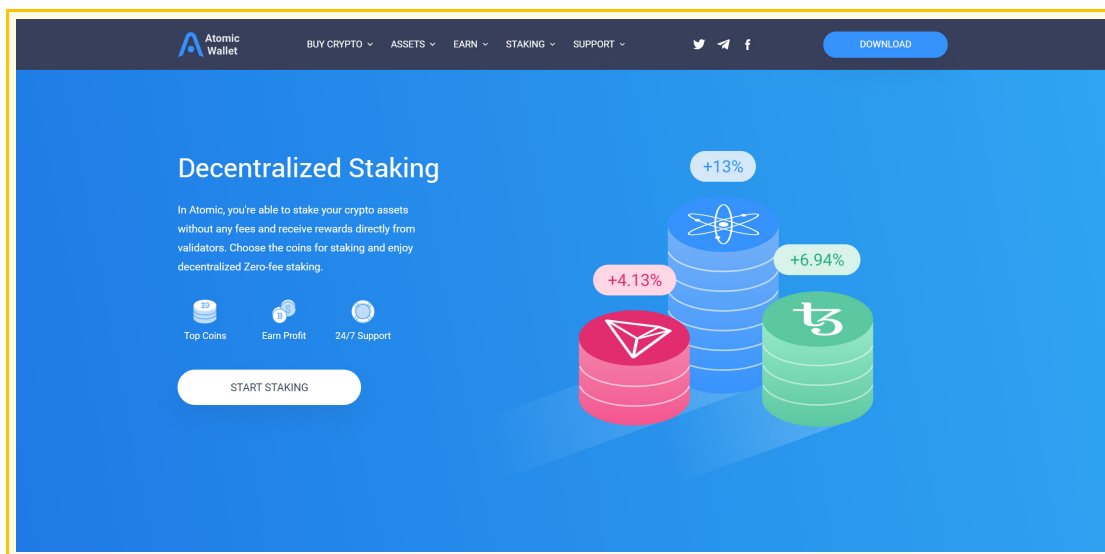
Atomic Wallet

BUY CRYPTO ASSETS EARN STAKING SUPPORT

DOWNLOAD

Decentralized Staking

In Atomic, you're able to stake your crypto assets without any fees and receive rewards directly from validators. Choose the coins for staking and enjoy decentralized Zero-fee staking.

Top Coins Earn Profit 24/7 Support

START STAKING

+13%

+6.94%

+4.13%